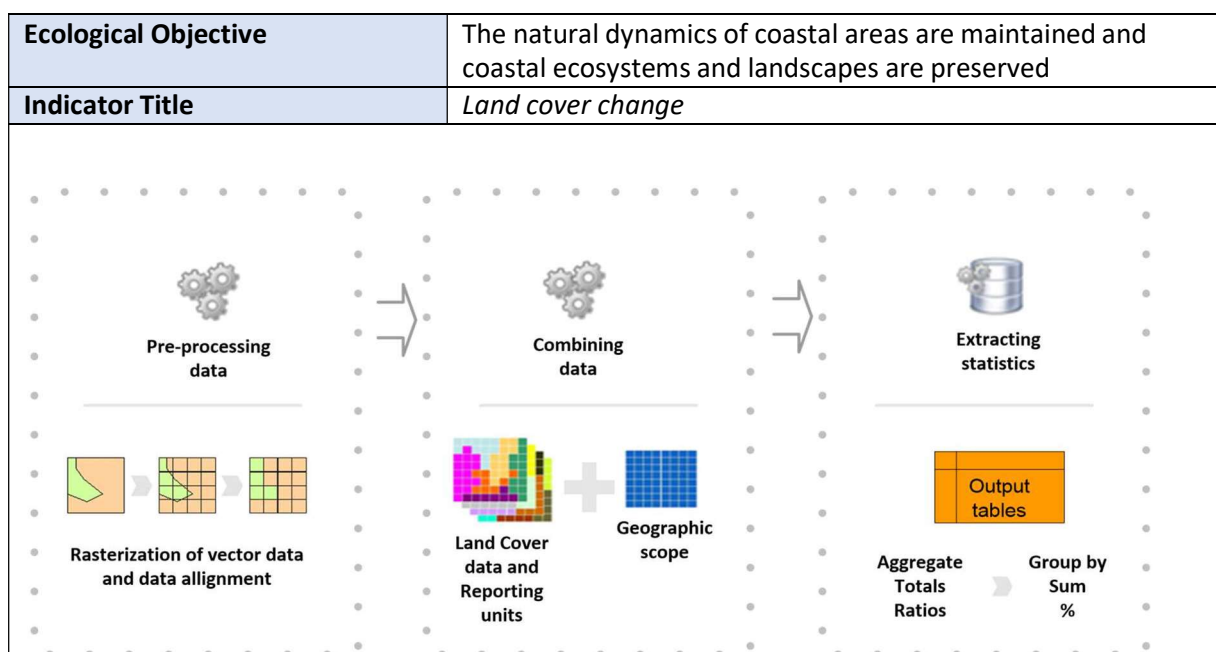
| Ecological Objective | The natural dynamics of coastal areas are maintained and coastal ecosystems and landscapes are preserved |
|---|---|
| Indicator Title | *Land cover change* |

Pre-processing data

Rasterization of vector data and data allignment

Combining data

Land Cover data and Reporting units

Geographic scope

Extracting statistics

Output tables

Aggregate Totals Ratios

Group by Sum %